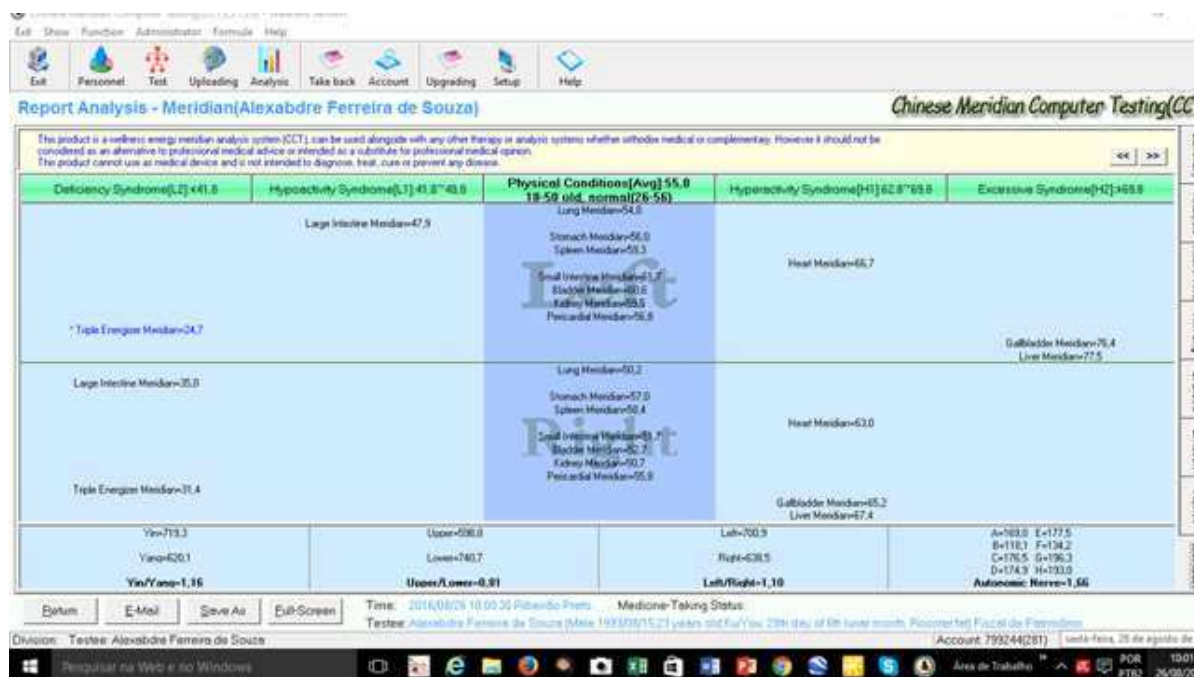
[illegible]

Exit Show Function Administrator Formula Help

Exit Personnel Test Uploading Analysis Take back Account Upgrading Setup Help

Report Analysis - Meridian(Alexabdre Ferreira de Souza)

Chinese Meridian Computer Testing(CC

This product is a wellness energy meridian analysis system (CCT), can be used alongside with any other therapy or analysis systems whether orthodox medical or complementary. However it should not be considered as an alternative to professional medical advice or intended as a substitute for professional medical opinion.
This product cannot use as medical device and is not intended to diagnose, treat, cure or prevent any disease.

<< >>

| Deficiency Syndrome[L2]:<41.8 | Hypoactivity Syndrome[L1]:41.8~48.8 | Physical Conditions[Avg]:55.8 18-50 old, normal(26-56) | Hyperactivity Syndrome[H1]:62.8~69.8 | Excessive Syndrome[H2]:>69.8 |
|---|---|---|---|---|

Large Intestine Meridian=47.9

Lung Meridian=54.0
Stomach Meridian=56.0
Spleen Meridian=59.3
Small Intestine Meridian=61.7
Bladder Meridian=60.6
Kidney Meridian=59.5
Pericardial Meridian=56.8

Left

Heart Meridian=65.7

* Triple Energizer Meridian=24.7

Gallbladder Meridian=75.4
Liver Meridian=77.5

Large Intestine Meridian=35.8

Lung Meridian=50.2
Stomach Meridian=57.0
Spleen Meridian=50.4
Small Intestine Meridian=51.7
Bladder Meridian=52.7
Kidney Meridian=50.7
Pericardial Meridian=55.9

Right

Heart Meridian=63.0

Triple Energizer Meridian=31.4

Gallbladder Meridian=65.2
Liver Meridian=67.4

| Yin=719.3 Yang=620.1 Yin/Yang=1.16 | Upper=598.8 Lower=740.7 Upper/Lower=0.81 | Left=700.9 Right=638.5 Left/Right=1.10 | A=169.0 E=177.5 B=118.1 F=134.2 C=176.5 G=196.3 D=174.9 H=193.0 Autonomic Nerve=1.66 |
|---|---|---|---|

Return E-Mail Save As Full-Screen

Time: 2016/08/26 10:00:30 Ribeirão Preto Medicine-Taking Status:
Testee: Alexabdre Ferreira de Souza (Male 1993/08/15 23 years old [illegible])

Division: Testee: Alexabdre Ferreira de Souza

Account: 799244(281) sexta-feira, 26 de agosto de

Pesquisar na Web e no Windows

Área de Trabalho POR PTB2 10:01 26/08/20